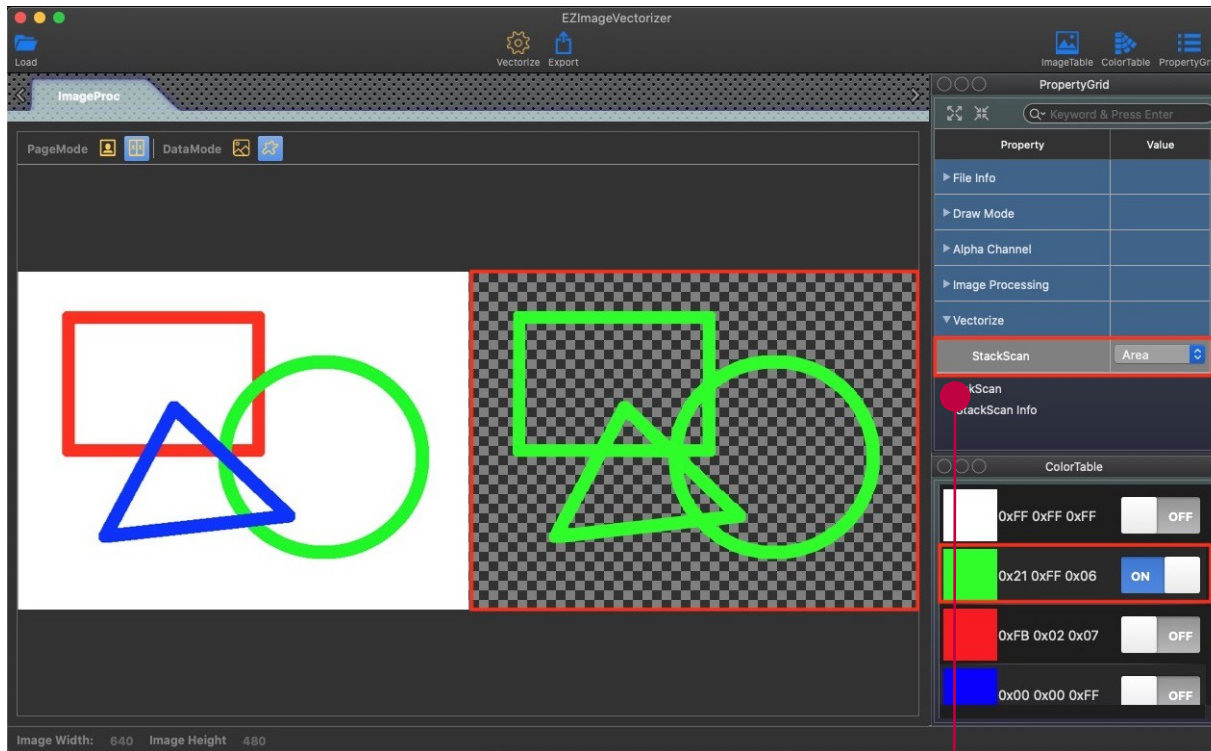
EZImageVectorizer

Load

Vectorize Export

ImageTable ColorTable PropertyGri

ImageProc

PageMode DataMode

PropertyGrid

Keyword & Press Enter

| Property | Value |
|---|---|
| ▶ File Info | |
| ▶ Draw Mode | |
| ▶ Alpha Channel | |
| ▶ Image Processing | |
| ▼ Vectorize | |
| StackScan | Area |

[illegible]kScan
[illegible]tackScan Info

ColorTable

0xFF 0xFF 0xFF OFF

0x21 0xFF 0x06 ON

0xFB 0x02 0x07 OFF

0x00 0x00 0xFF OFF

Image Width: 640 Image Height 480